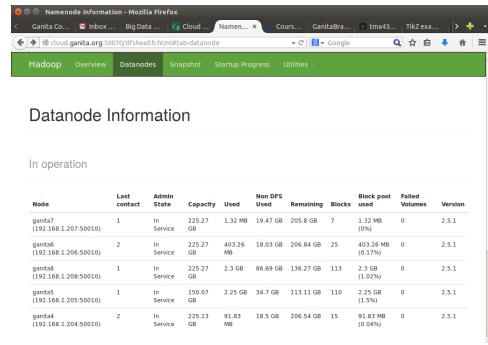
Namenode information - Mozilla Firefox

Ganita Co... Inbox ... Big Data ... Cloud ... Namen... Cours... GanitaBra... tma43... TikZ exa...

cloud.ganita.org:50070/dfshealth.html#tab-datanode

Google

Hadoop Overview Datanodes Snapshot Startup Progress Utilities

Datanode Information

In operation

| Node | Last contact | Admin State | Capacity | Used | Non DFS Used | Remaining | Blocks | Block pool used | Failed Volumes | Version |
|---|---|---|---|---|---|---|---|---|---|---|
| ganita7 (192.168.1.207:50010) | 1 | In Service | 225.27 GB | 1.32 MB | 19.47 GB | 205.8 GB | 7 | 1.32 MB (0%) | 0 | 2.5.1 |
| ganita6 (192.168.1.206:50010) | 2 | In Service | 225.27 GB | 403.26 MB | 18.03 GB | 206.84 GB | 25 | 403.26 MB (0.17%) | 0 | 2.5.1 |
| ganita8 (192.168.1.208:50010) | 1 | In Service | 225.27 GB | 2.3 GB | 86.69 GB | 136.27 GB | 113 | 2.3 GB (1.02%) | 0 | 2.5.1 |
| ganita5 (192.168.1.205:50010) | 1 | In Service | 150.07 GB | 2.25 GB | 34.7 GB | 113.11 GB | 110 | 2.25 GB (1.5%) | 0 | 2.5.1 |
| ganita4 (192.168.1.204:50010) | 2 | In Service | 225.13 GB | 91.83 MB | 18.5 GB | 206.54 GB | 15 | 91.83 MB (0.04%) | 0 | 2.5.1 |